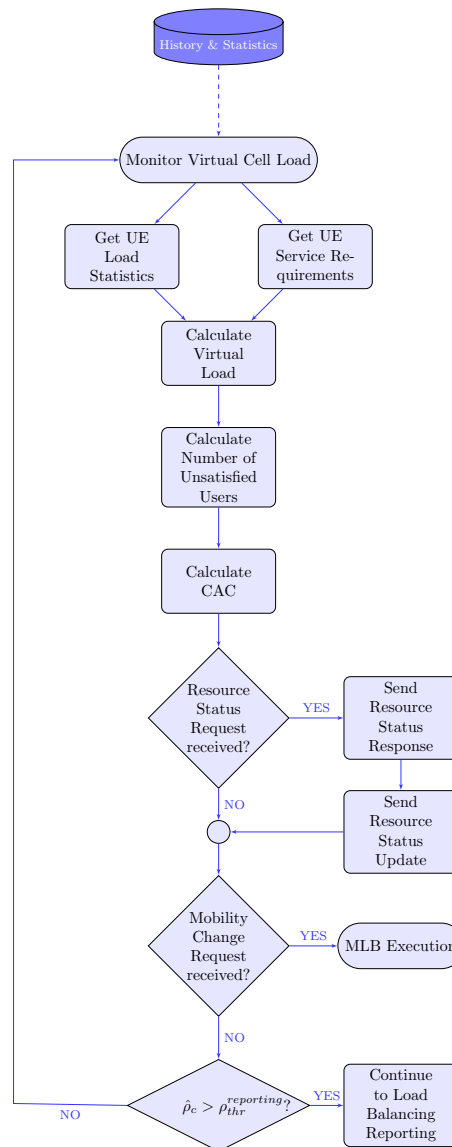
History & Statistics

Monitor Virtual Cell Load

Get UE Load Statistics

Get UE Service Requirements

Calculate Virtual Load

Calculate Number of Unsatisfied Users

Calculate CAC

Resource Status Request received?

YES

Send Resource Status Response

NO

Send Resource Status Update

Mobility Change Request received?

YES

MLB Executio

NO

$\hat{\rho}_c > \rho_{thr}^{reporting}$?

YES

Continue to Load Balancing Reporting

NO